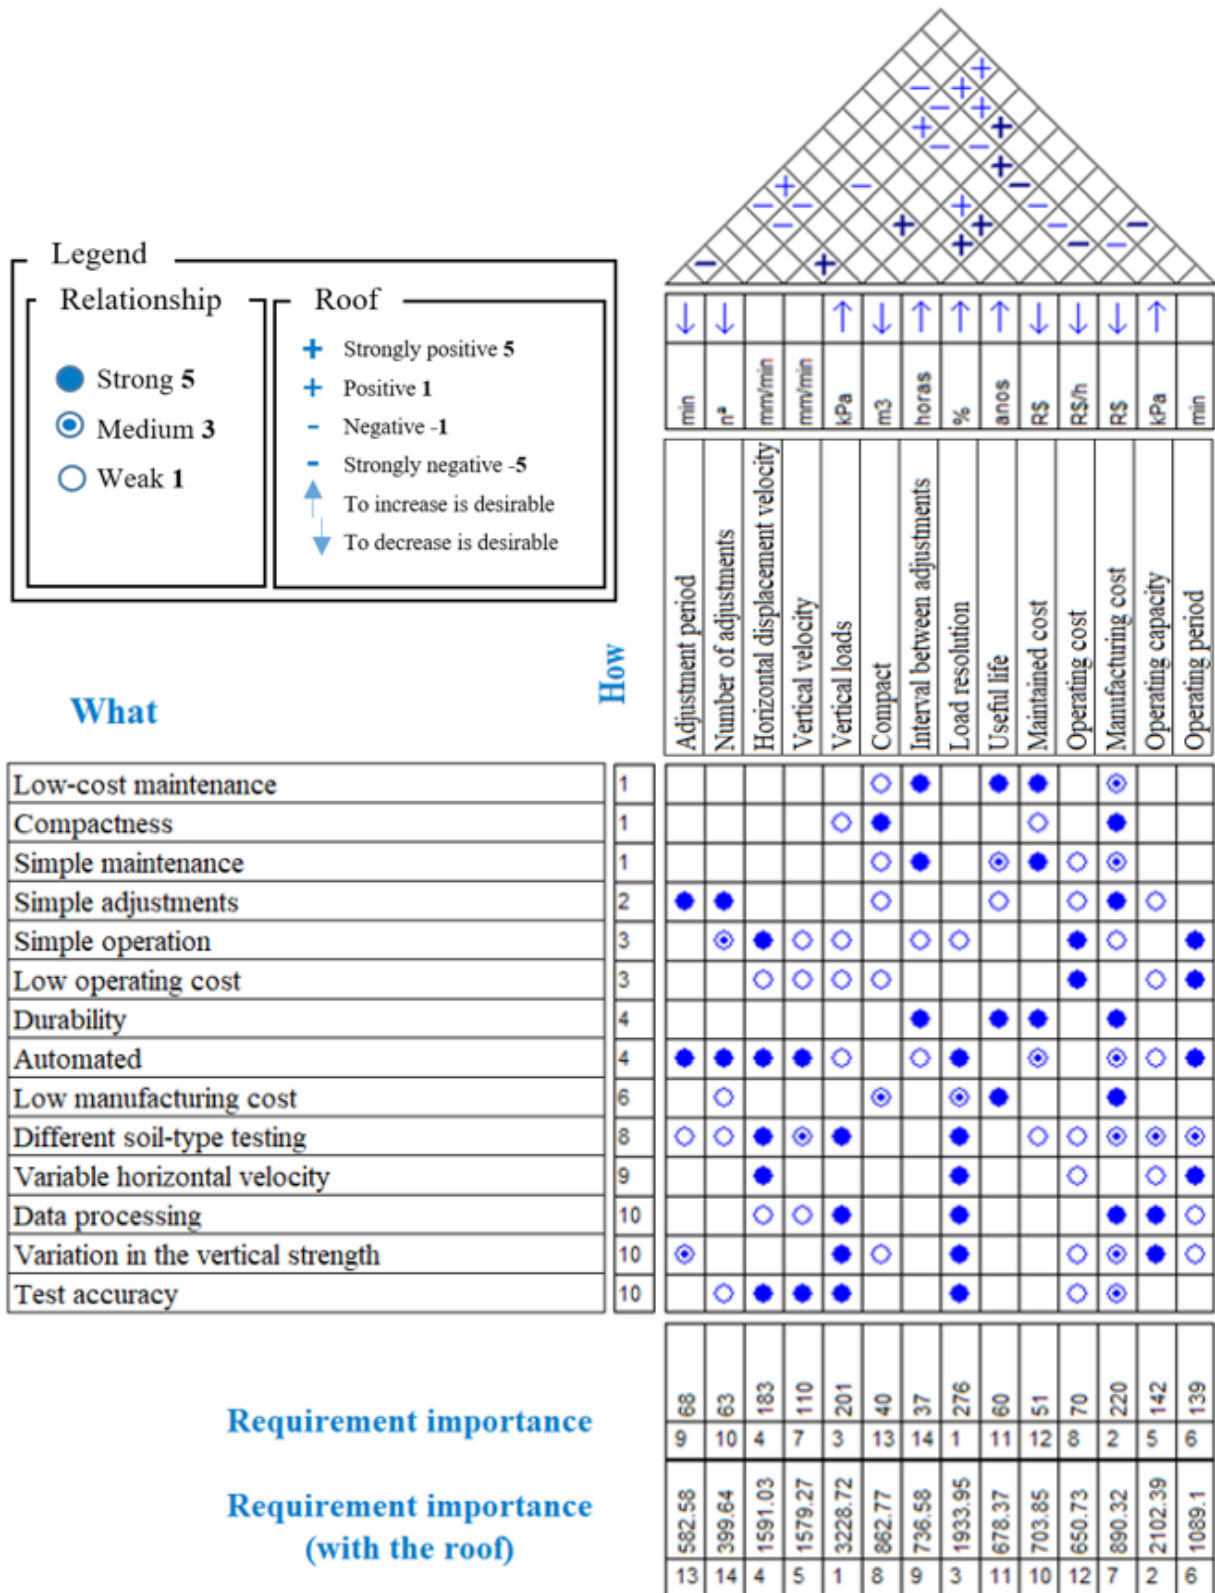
Legend

Relationship

Strong **5**
Medium **3**
Weak **1**

Roof

Strongly positive **5**
Positive **1**
Negative **-1**
Strongly negative **-5**
To increase is desirable
To decrease is desirable

What

How

| | | Adjustment period | Number of adjustments | Horizontal displacement velocity | Vertical velocity | Vertical loads | Compact | Interval between adjustments | Load resolution | Useful life | Maintained cost | Operating cost | Manufacturing cost | Operating capacity | Operating period |
|---|---|---|---|---|---|---|---|---|---|---|---|---|---|---|---|
| | | ↓ | ↓ | | | ↑ | ↓ | ↑ | ↑ | ↑ | ↓ | ↓ | ↓ | ↑ | |
| | | min | nº | mm/min | mm/min | kPa | m3 | horas | % | anos | R$ | R$/h | R$ | kPa | min |
| Low-cost maintenance | 1 | | | | | | ○ | ● | | ● | ● | | ◉ | | |
| Compactness | 1 | | | | | ○ | ● | | | | ○ | | ● | | |
| Simple maintenance | 1 | | | | | | ○ | ● | | ◉ | ● | ○ | ◉ | | |
| Simple adjustments | 2 | ● | ● | | | | ○ | | | ○ | | ○ | ● | ○ | |
| Simple operation | 3 | | ◉ | ● | ○ | ○ | | ○ | ○ | | | ● | ○ | | ● |
| Low operating cost | 3 | | | ○ | ○ | ○ | ○ | | | | | ● | | ○ | ● |
| Durability | 4 | | | | | | | ● | | ● | ● | | ● | | |
| Automated | 4 | ● | ● | ● | ● | ○ | | ○ | ● | | ◉ | | ◉ | ○ | ● |
| Low manufacturing cost | 6 | | ○ | | | | ◉ | | ◉ | ● | | | ● | | |
| Different soil-type testing | 8 | ○ | ○ | ● | ◉ | ● | | | ● | | ○ | ○ | ◉ | ◉ | ◉ |
| Variable horizontal velocity | 9 | | | ● | | | | | ● | | | ○ | | ○ | ● |
| Data processing | 10 | | | ○ | ○ | ● | | | ● | | | | ● | ● | ○ |
| Variation in the vertical strength | 10 | ◉ | | | | ● | ○ | | ● | | | ○ | ◉ | ● | ○ |
| Test accuracy | 10 | | ○ | ● | ● | ● | | | ● | | | ○ | ◉ | | |
| Requirement importance | | 68 | 63 | 183 | 110 | 201 | 40 | 37 | 276 | 60 | 51 | 70 | 220 | 142 | 139 |
| | | 9 | 10 | 4 | 7 | 3 | 13 | 14 | 1 | 11 | 12 | 8 | 2 | 5 | 6 |
| Requirement importance (with the roof) | | 582.58 | 399.64 | 1591.03 | 1579.27 | 3228.72 | 862.77 | 736.58 | 1933.95 | 678.37 | 703.85 | 650.73 | 890.32 | 2102.39 | 1089.1 |
| | | 13 | 14 | 4 | 5 | 1 | 8 | 9 | 3 | 11 | 10 | 12 | 7 | 2 | 6 |